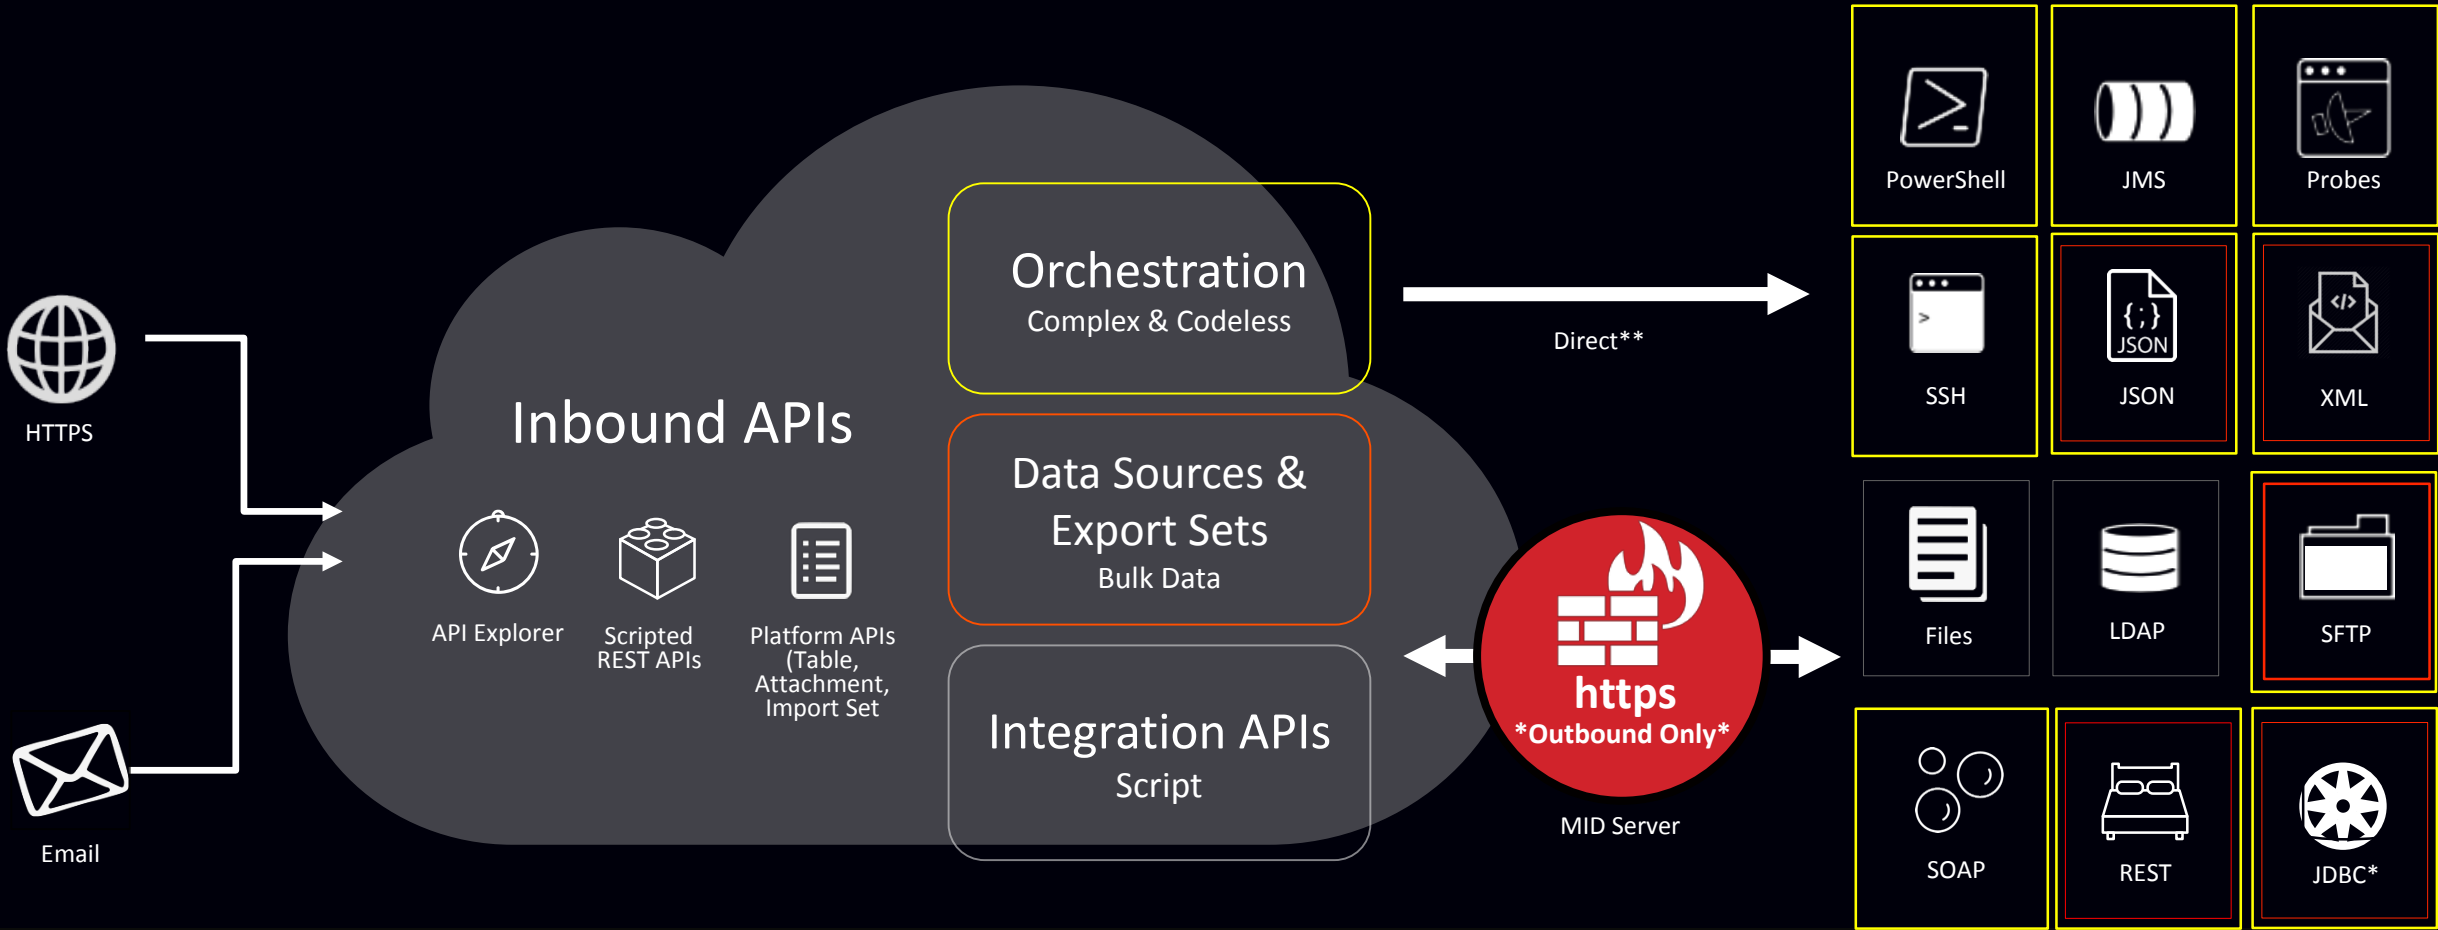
HTTPS

Email

Inbound APIs

API Explorer

Scripted REST APIs

Platform APIs (Table, Attachment, Import Set

Orchestration
Complex & Codeless

Data Sources & Export Sets
Bulk Data

Integration APIs
Script

Direct**

https
*Outbound Only*

MID Server

PowerShell

JMS

Probes

SSH

{;}
JSON

JSON

XML

Files

LDAP

SFTP

SOAP

REST

JDBC*